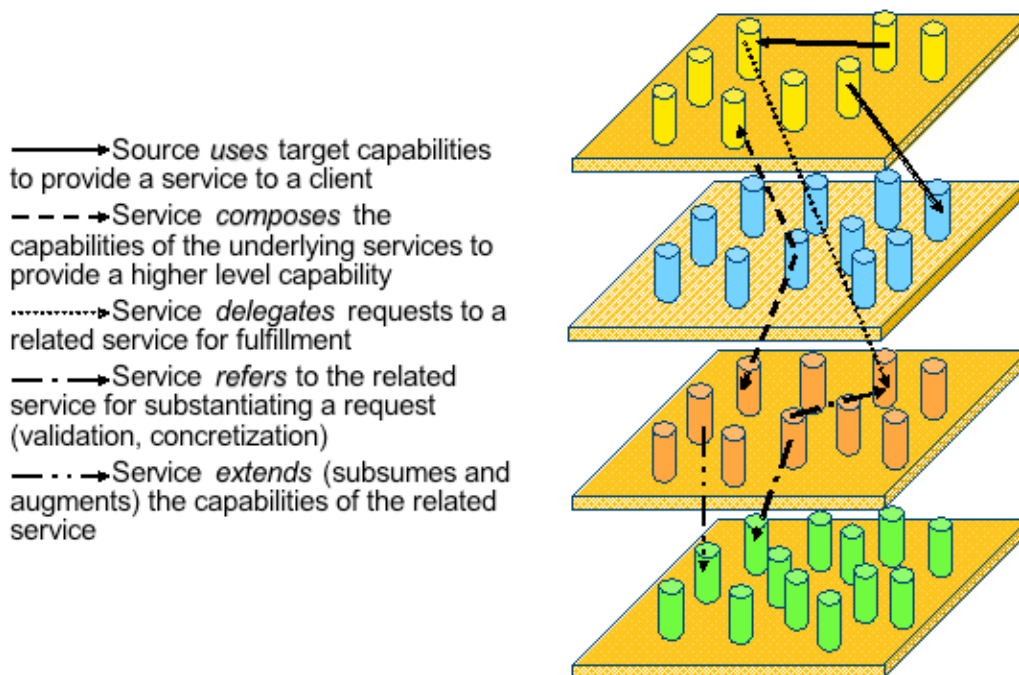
Source *uses* target capabilities to provide a service to a client

Service *composes* the capabilities of the underlying services to provide a higher level capability

Service *delegates* requests to a related service for fulfillment

Service *refers* to the related service for substantiating a request (validation, concretization)

Service *extends* (subsumes and augments) the capabilities of the related service